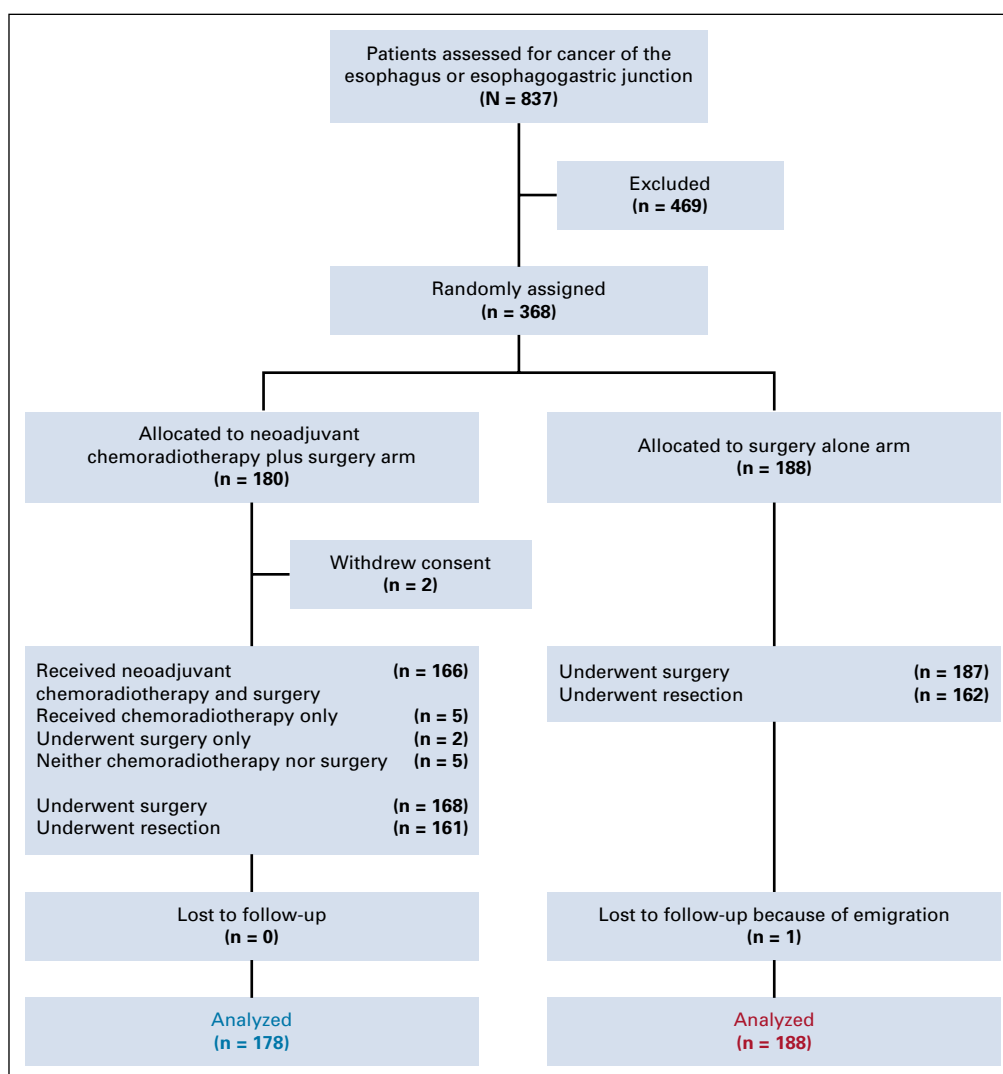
Patients assessed for cancer of the esophagus or esophagogastric junction
(N = 837)

Excluded
(n = 469)

Randomly assigned
(n = 368)

Allocated to neoadjuvant chemoradiotherapy plus surgery arm
(n = 180)

Allocated to surgery alone arm
(n = 188)

Withdrew consent
(n = 2)

Received neoadjuvant chemoradiotherapy and surgery (n = 166)
Received chemoradiotherapy only (n = 5)
Underwent surgery only (n = 2)
Neither chemoradiotherapy nor surgery (n = 5)

Underwent surgery (n = 168)
Underwent resection (n = 161)

Underwent surgery (n = 187)
Underwent resection (n = 162)

Lost to follow-up
(n = 0)

Lost to follow-up because of emigration
(n = 1)

Analyzed
(n = 178)

Analyzed
(n = 188)